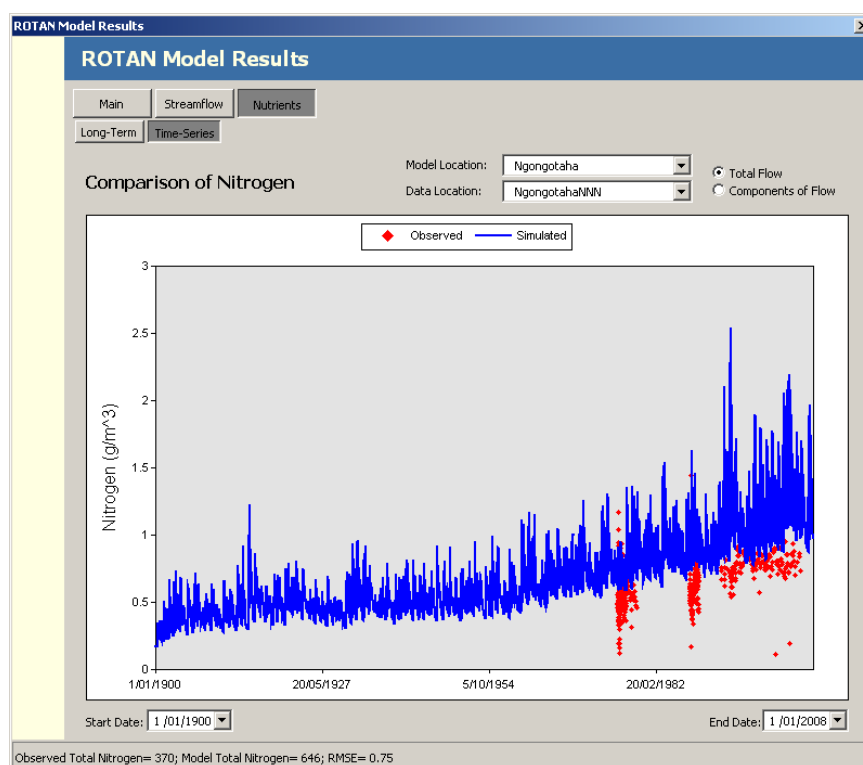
ROTAN Model Results

ROTAN Model Results

Main
Streamflow
Nutrients

Long-Term
Time-Series

Comparison of Nitrogen

Model Location: Ngongotaha
Data Location: NgongotahaNNN

Total Flow
Components of Flow

Observed
Simulated

Nitrogen (g/m^3)

3
2.5
2
1.5
1
0.5
0

1/01/1900
20/05/1927
5/10/1954
20/02/1982

Start Date: 1 /01/1900
End Date: 1 /01/2008

Observed Total Nitrogen= 370; Model Total Nitrogen= 646; RMSE= 0.75